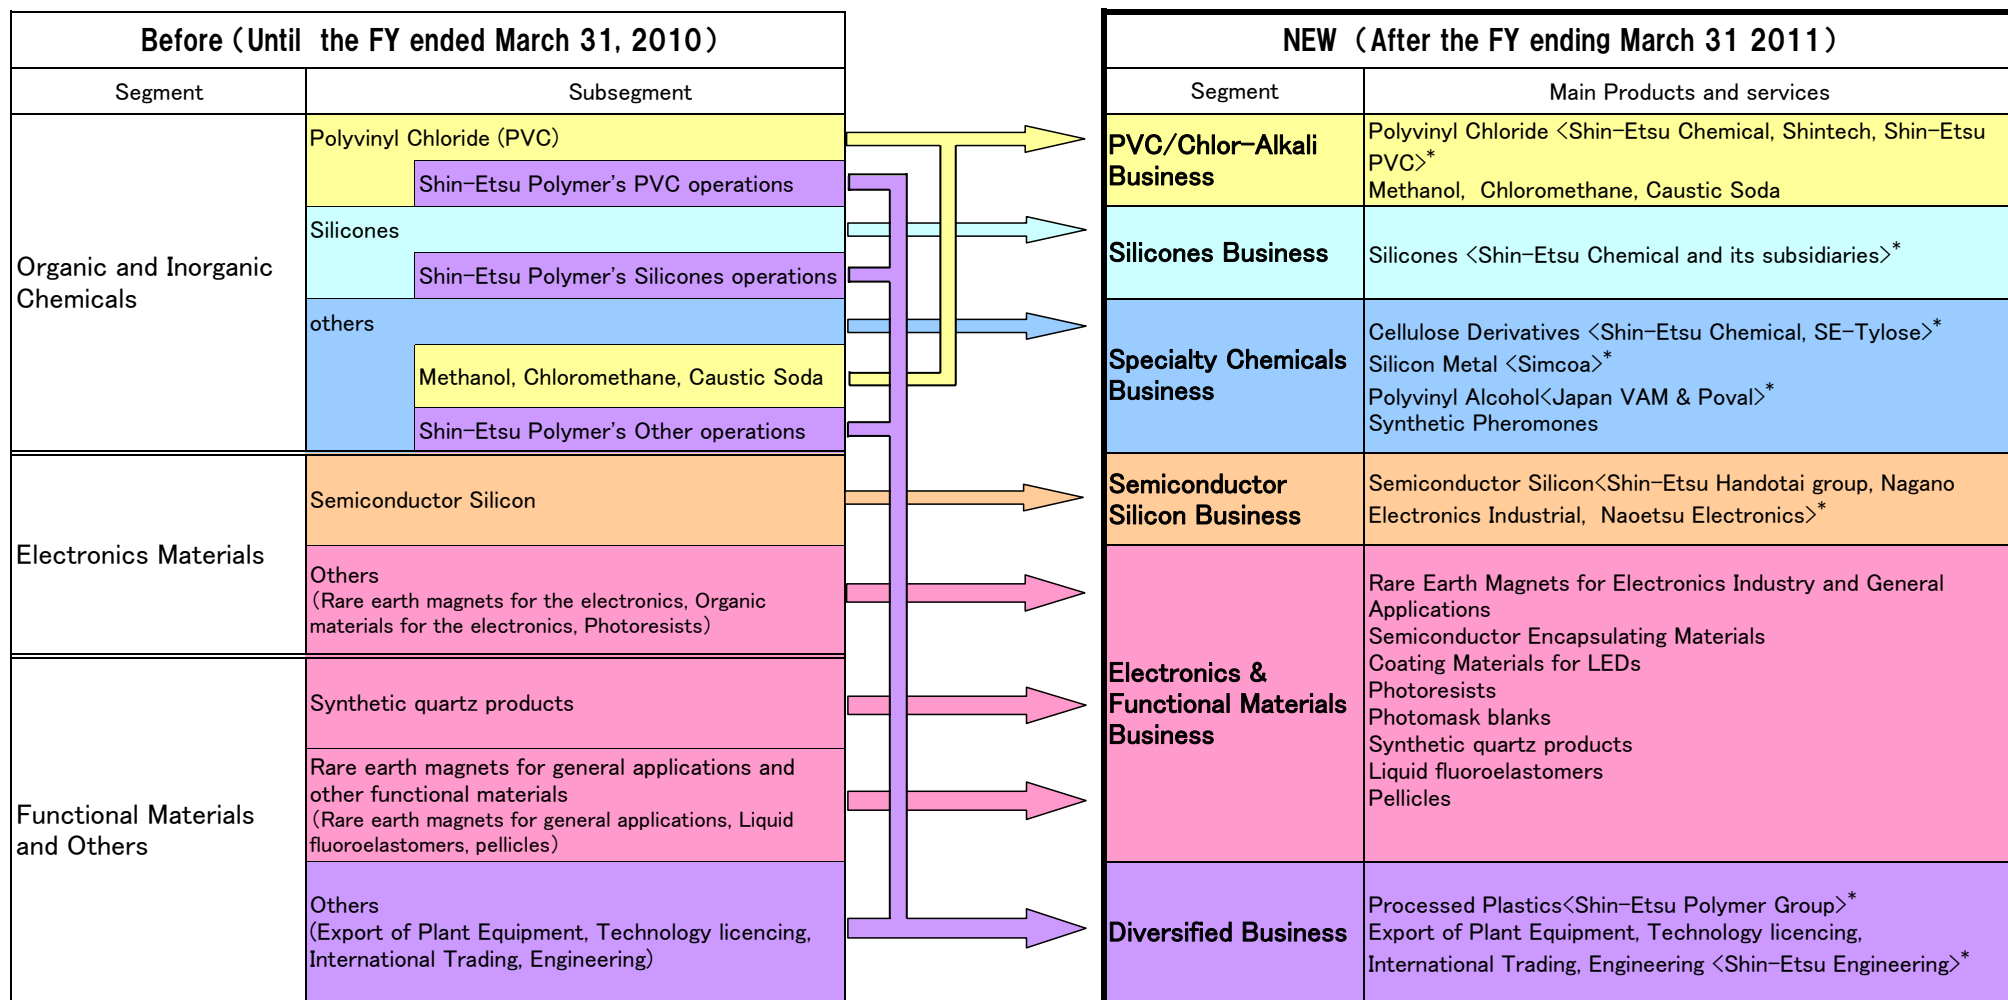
Before（Until the FY ended March 31, 2010）

| Segment | Subsegment |
|---|---|
| Organic and Inorganic Chemicals | Polyvinyl Chloride (PVC) |
| | Shin-Etsu Polymer's PVC operations |
| | Silicones |
| | Shin-Etsu Polymer's Silicones operations |
| | others |
| | Methanol, Chloromethane, Caustic Soda |
| | Shin-Etsu Polymer's Other operations |
| Electronics Materials | Semiconductor Silicon |
| | Others（Rare earth magnets for the electronics, Organic materials for the electronics, Photoresists） |
| Functional Materials and Others | Synthetic quartz products |
| | Rare earth magnets for general applications and other functional materials（Rare earth magnets for general applications, Liquid fluoroelastomers, pellicles） |
| | Others（Export of Plant Equipment, Technology licencing, International Trading, Engineering） |

NEW（After the FY ending March 31 2011）

| Segment | Main Products and services |
|---|---|
| PVC/Chlor-Alkali Business | Polyvinyl Chloride <Shin-Etsu Chemical, Shintech, Shin-Etsu PVC>$^*$ Methanol, Chloromethane, Caustic Soda |
| Silicones Business | Silicones <Shin-Etsu Chemical and its subsidiaries>$^*$ |
| Specialty Chemicals Business | Cellulose Derivatives <Shin-Etsu Chemical, SE-Tylose>$^*$ Silicon Metal <Simcoa>$^*$ Polyvinyl Alcohol<Japan VAM & Poval>$^*$ Synthetic Pheromones |
| Semiconductor Silicon Business | Semiconductor Silicon<Shin-Etsu Handotai group, Nagano Electronics Industrial, Naoetsu Electronics>$^*$ |
| Electronics & Functional Materials Business | Rare Earth Magnets for Electronics Industry and General Applications Semiconductor Encapsulating Materials Coating Materials for LEDs Photoresists Photomask blanks Synthetic quartz products Liquid fluoroelastomers Pellicles |
| Diversified Business | Processed Plastics<Shin-Etsu Polymer Group>$^*$ Export of Plant Equipment, Technology licencing, International Trading, Engineering <Shin-Etsu Engineering>$^*$ |